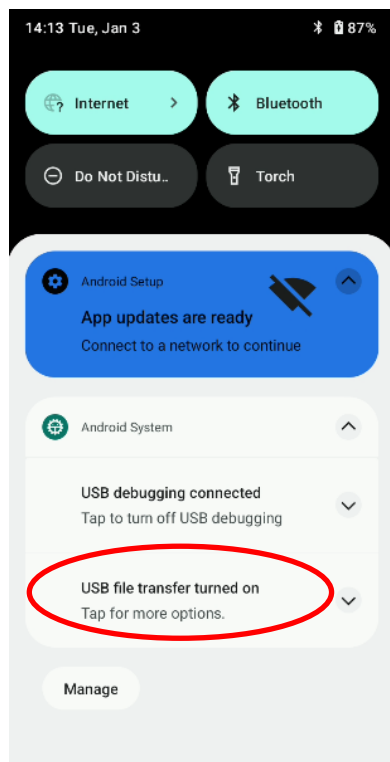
14:13 Tue, Jan 3
87%

Internet

Bluetooth

Do Not Distu..

Torch

Android Setup

App updates are ready

Connect to a network to continue

Android System

USB debugging connected

Tap to turn off USB debugging

USB file transfer turned on

Tap for more options.

Manage